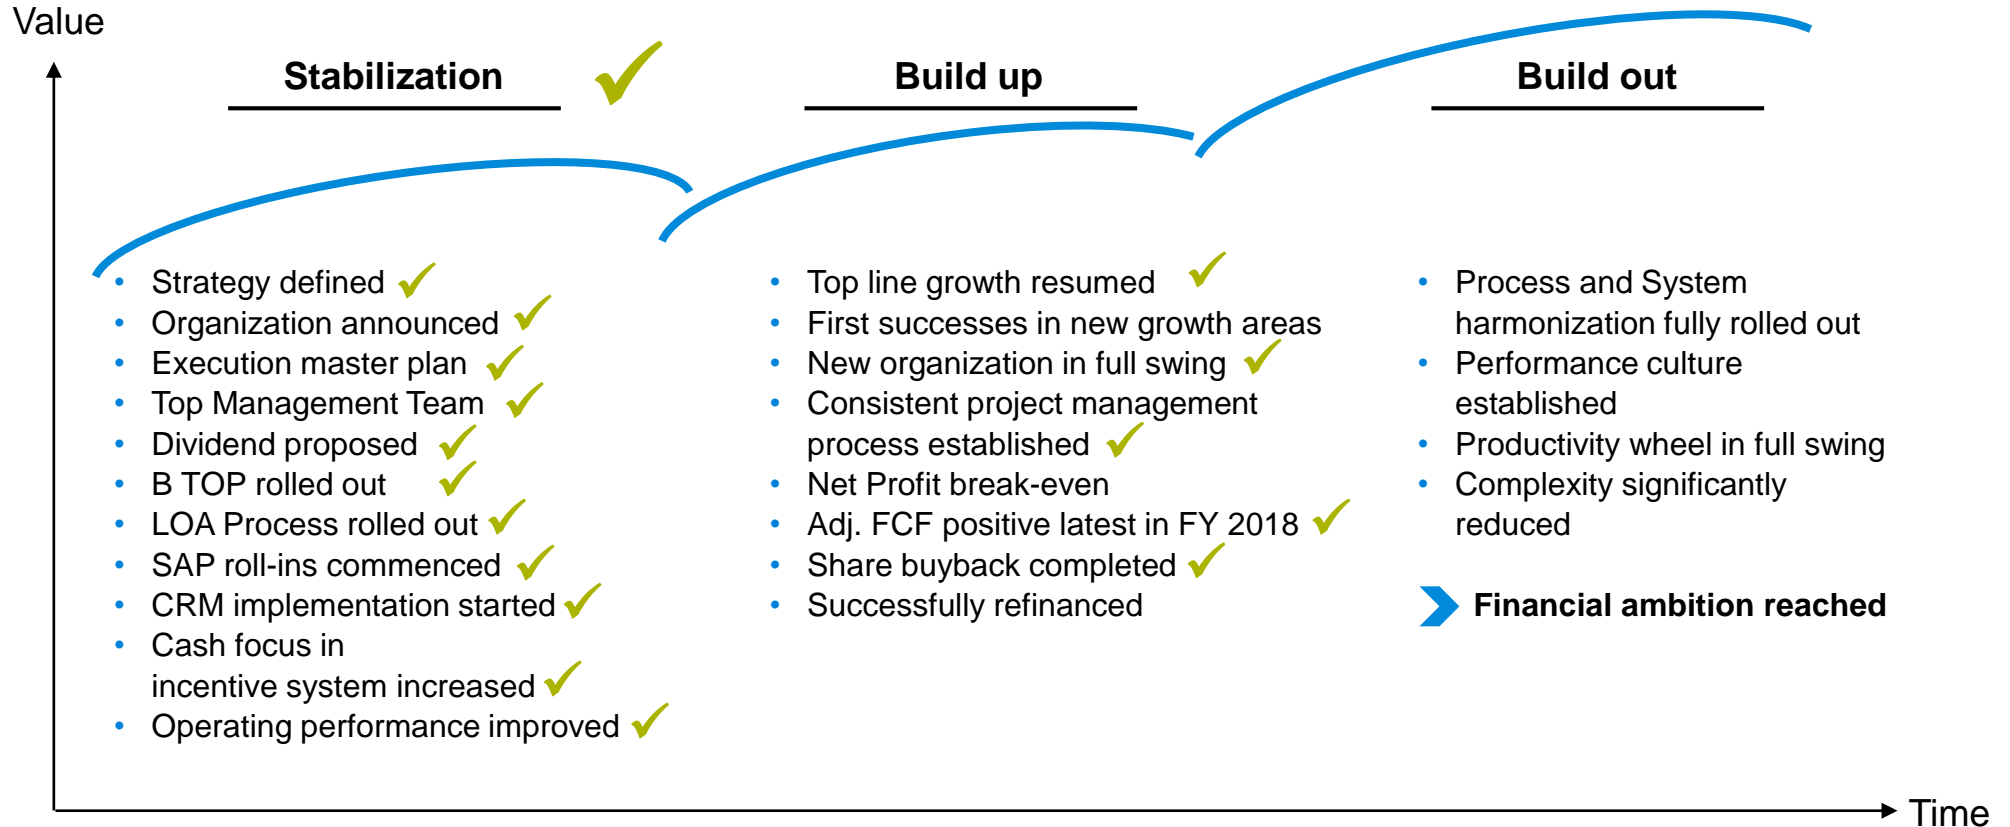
Value

Stabilization ✓

- Strategy defined ✓
- Organization announced ✓
- Execution master plan ✓
- Top Management Team ✓
- Dividend proposed ✓
- B TOP rolled out ✓
- LOA Process rolled out ✓
- SAP roll-ins commenced ✓
- CRM implementation started ✓
- Cash focus in incentive system increased ✓
- Operating performance improved ✓

Build up

- Top line growth resumed ✓
- First successes in new growth areas
- New organization in full swing ✓
- Consistent project management process established ✓
- Net Profit break-even
- Adj. FCF positive latest in FY 2018 ✓
- Share buyback completed ✓
- Successfully refinanced

Build out

- Process and System harmonization fully rolled out
- Performance culture established
- Productivity wheel in full swing
- Complexity significantly reduced

Financial ambition reached

Time